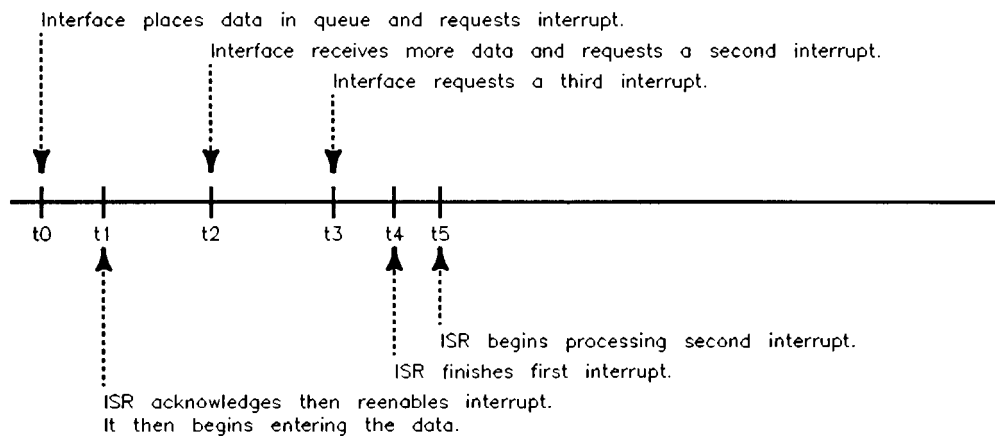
Interface places data in queue and requests interrupt.

Interface receives more data and requests a second interrupt.

Interface requests a third interrupt.

t0 t1 t2 t3 t4 t5

ISR begins processing second interrupt.

ISR finishes first interrupt.

ISR acknowledges then reenables interrupt.
It then begins entering the data.